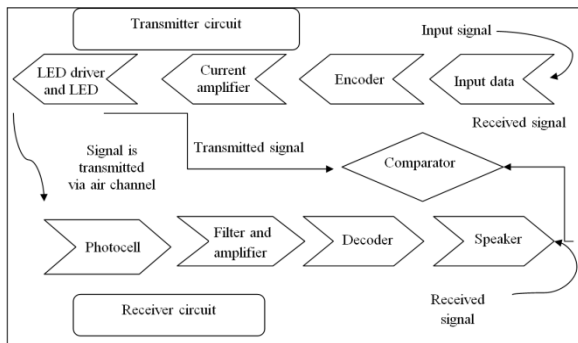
Transmitter circuit

Input signal

LED driver and LED

Current amplifier

Encoder

Input data

Received signal

Signal is transmitted via air channel

Transmitted signal

Comparator

Photocell

Filter and amplifier

Decoder

Speaker

Received signal

Receiver circuit